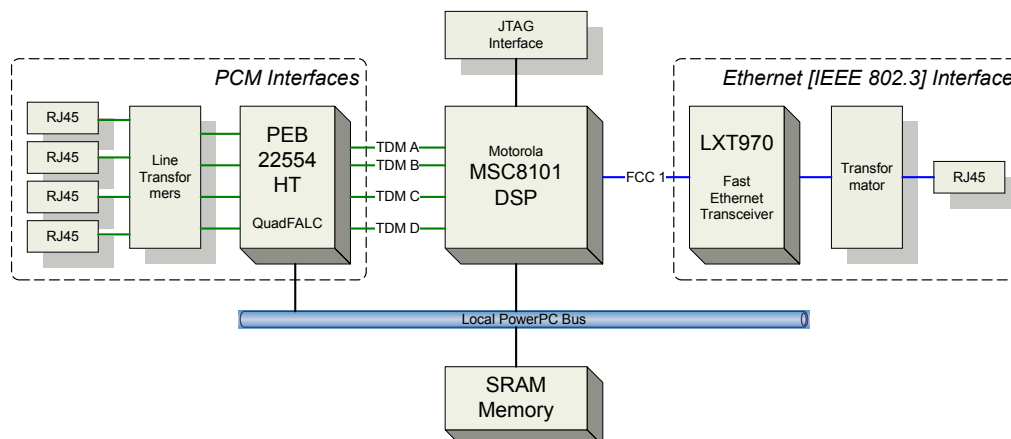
JTAG Interface

PCM Interfaces

RJ45

RJ45

RJ45

RJ45

Line Transformers

PEB 22554 HT

QuadFALC

TDM A

TDM B

TDM C

TDM D

Motorola MSC8101 DSP

FCC 1

Ethernet [IEEE 802.3] Interface

LXT970

Fast Ethernet Transceiver

Transformator

RJ45

Local PowerPC Bus

SRAM Memory